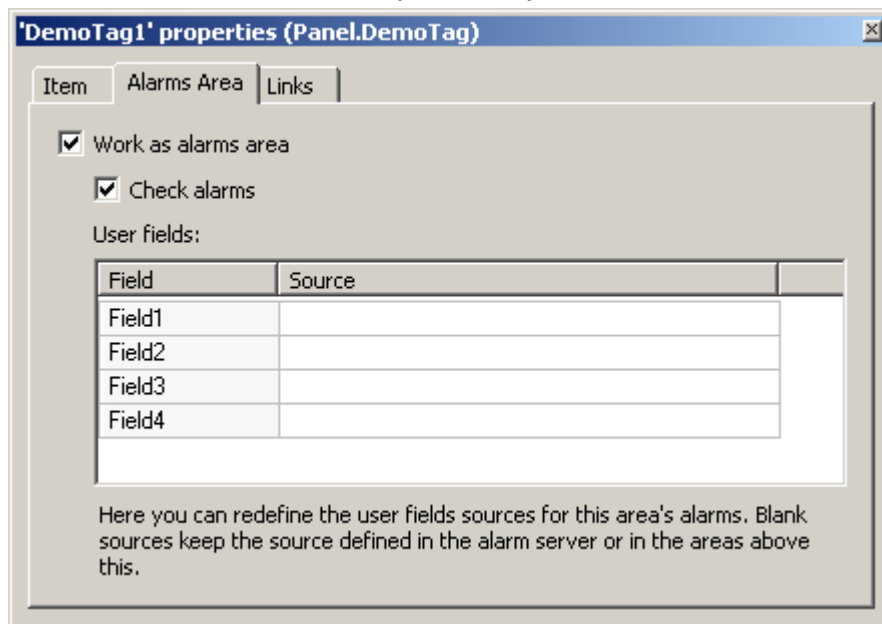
'DemoTag1' properties (Panel.DemoTag)

Item | Alarms Area | Links

Work as alarms area

Check alarms

User fields:

| Field | Source |
|---|---|
| Field1 | |
| Field2 | |
| Field3 | |
| Field4 | |

Here you can redefine the user fields sources for this area's alarms. Blank sources keep the source defined in the alarm server or in the areas above this.